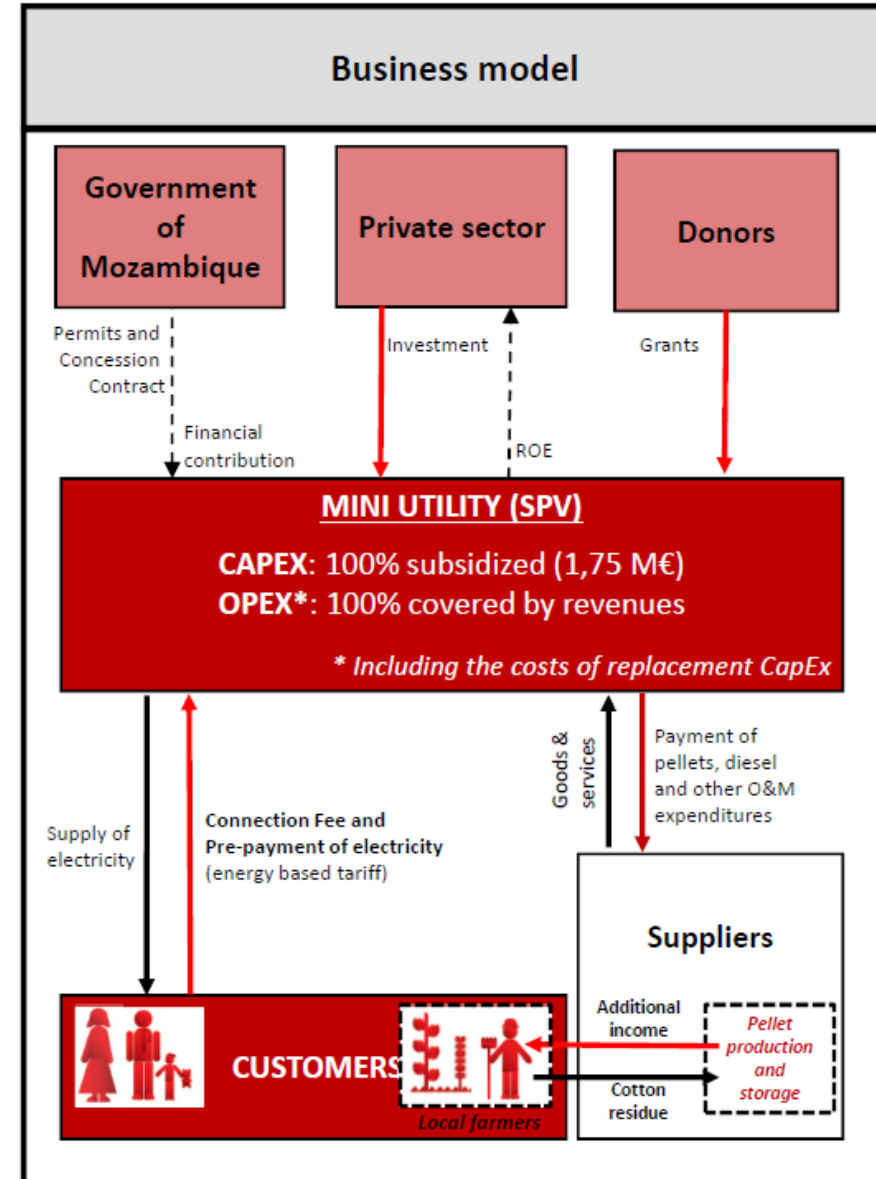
Business model

Government of Mozambique

Private sector

Donors

Permits and Concession Contract

Financial contribution

Investment

ROE

Grants

MINI UTILITY (SPV)

CAPEX: 100% subsidized (1,75 M€)
OPEX*: 100% covered by revenues

* Including the costs of replacement CapEx

Supply of electricity

Connection Fee and Pre-payment of electricity (energy based tariff)

Goods & services

Payment of pellets, diesel and other O&M expenditures

Suppliers

Additional income

Pellet production and storage

Cotton residue

CUSTOMERS

Local farmers